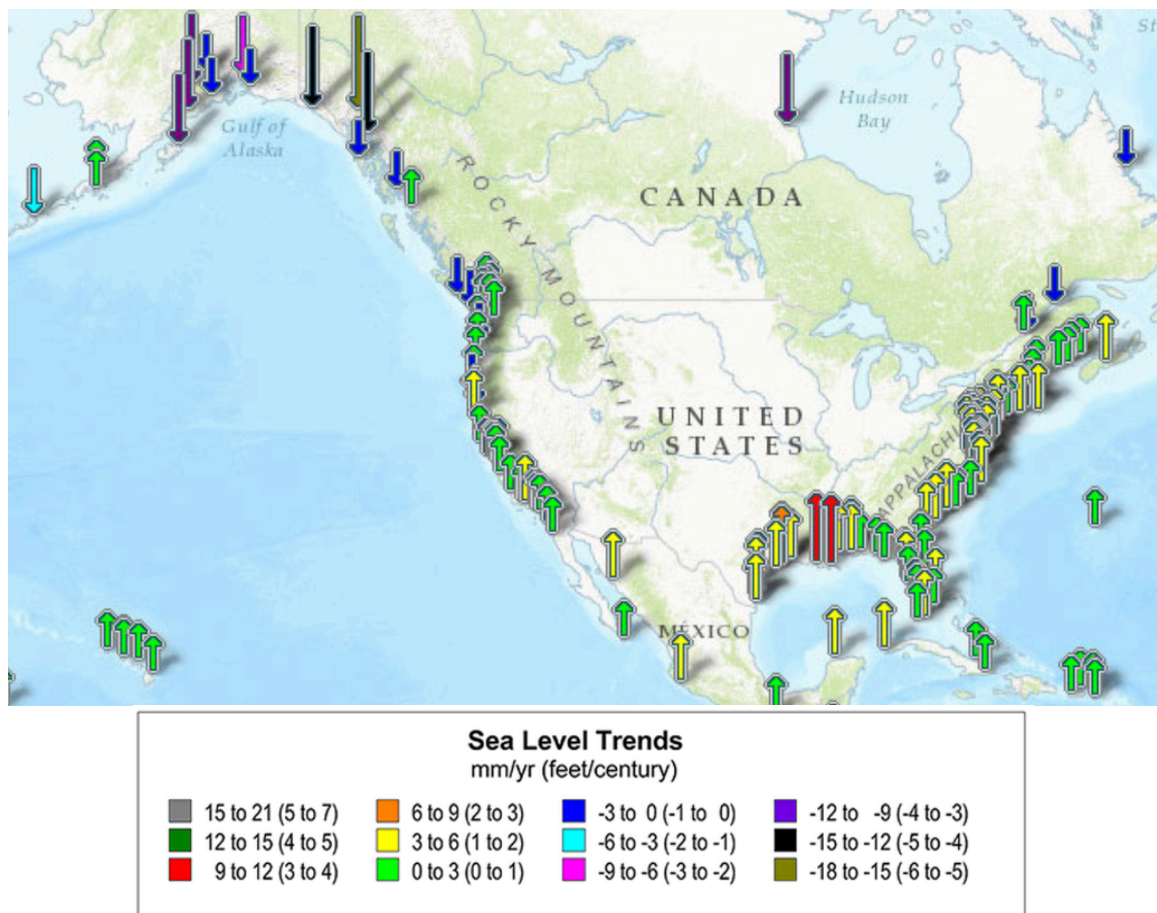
Hudson Bay

Gulf of Alaska

CANADA

ROCKY MOUNTAINS

UNITED STATES

APPALACHI

MEXICO

Sea Level Trends
mm/yr (feet/century)

| | | | |
|---|---|---|---|
| 15 to 21 (5 to 7) | 6 to 9 (2 to 3) | -3 to 0 (-1 to 0) | -12 to -9 (-4 to -3) |
| 12 to 15 (4 to 5) | 3 to 6 (1 to 2) | -6 to -3 (-2 to -1) | -15 to -12 (-5 to -4) |
| 9 to 12 (3 to 4) | 0 to 3 (0 to 1) | -9 to -6 (-3 to -2) | -18 to -15 (-6 to -5) |